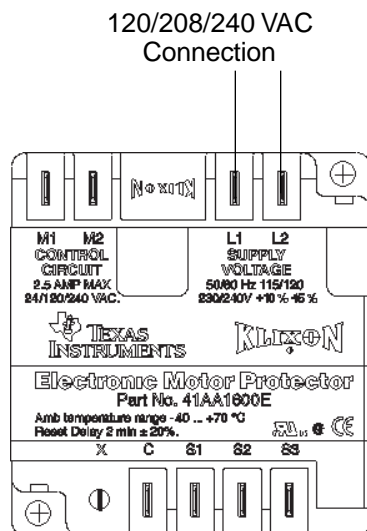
120/208/240 VAC
Connection

KLIXON

M1 M2
CONTROL
CIRCUIT
2.5 AMP MAX
24/120/240 VAC.

L1 L2
SUPPLY
VOLTAGE
50/60 Hz 115/120
230/240V +10 % -15 %

TEXAS
INSTRUMENTS

KLIXON

Electronic Motor Protector
Part No. 41AA1600E
Amb temperature range -40 ... +70 °C
Reset Delay 2 min ± 20%.

X C S1 S2 S3